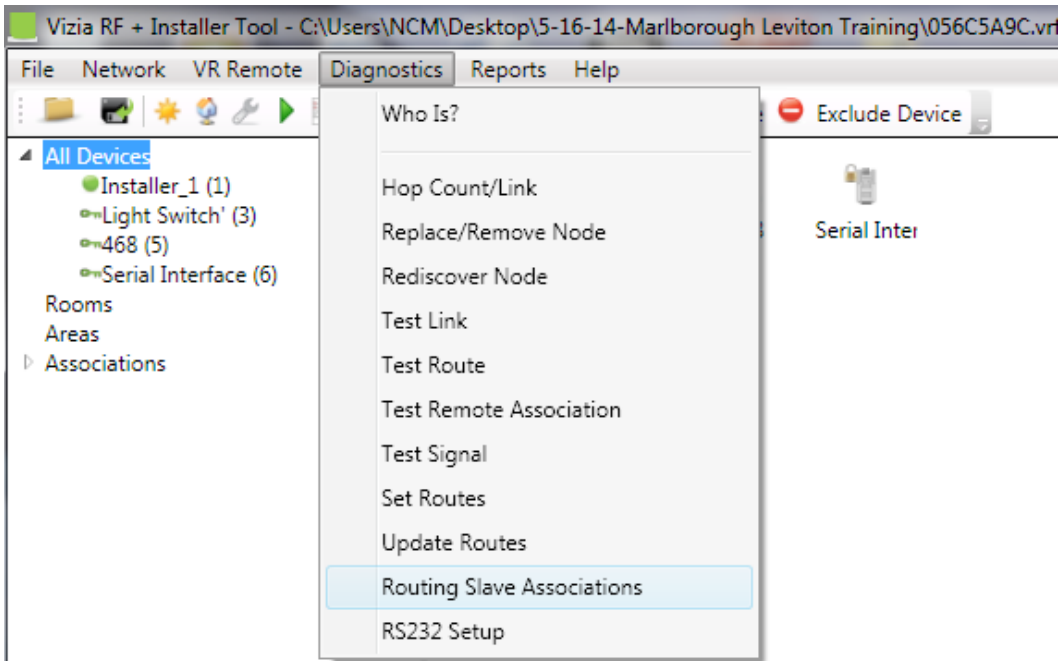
Vizia RF + Installer Tool - C:\Users\NCM\Desktop\5-16-14-Marlborough Leviton Training\056C5A9C.vrt

File Network VR Remote Diagnostics Reports Help

Exclude Device

All Devices
Installer_1 (1)
Light Switch' (3)
468 (5)
Serial Interface (6)
Rooms
Areas
Associations

Who Is?
Hop Count/Link
Replace/Remove Node
Rediscover Node
Test Link
Test Route
Test Remote Association
Test Signal
Set Routes
Update Routes
Routing Slave Associations
RS232 Setup

Serial Inter